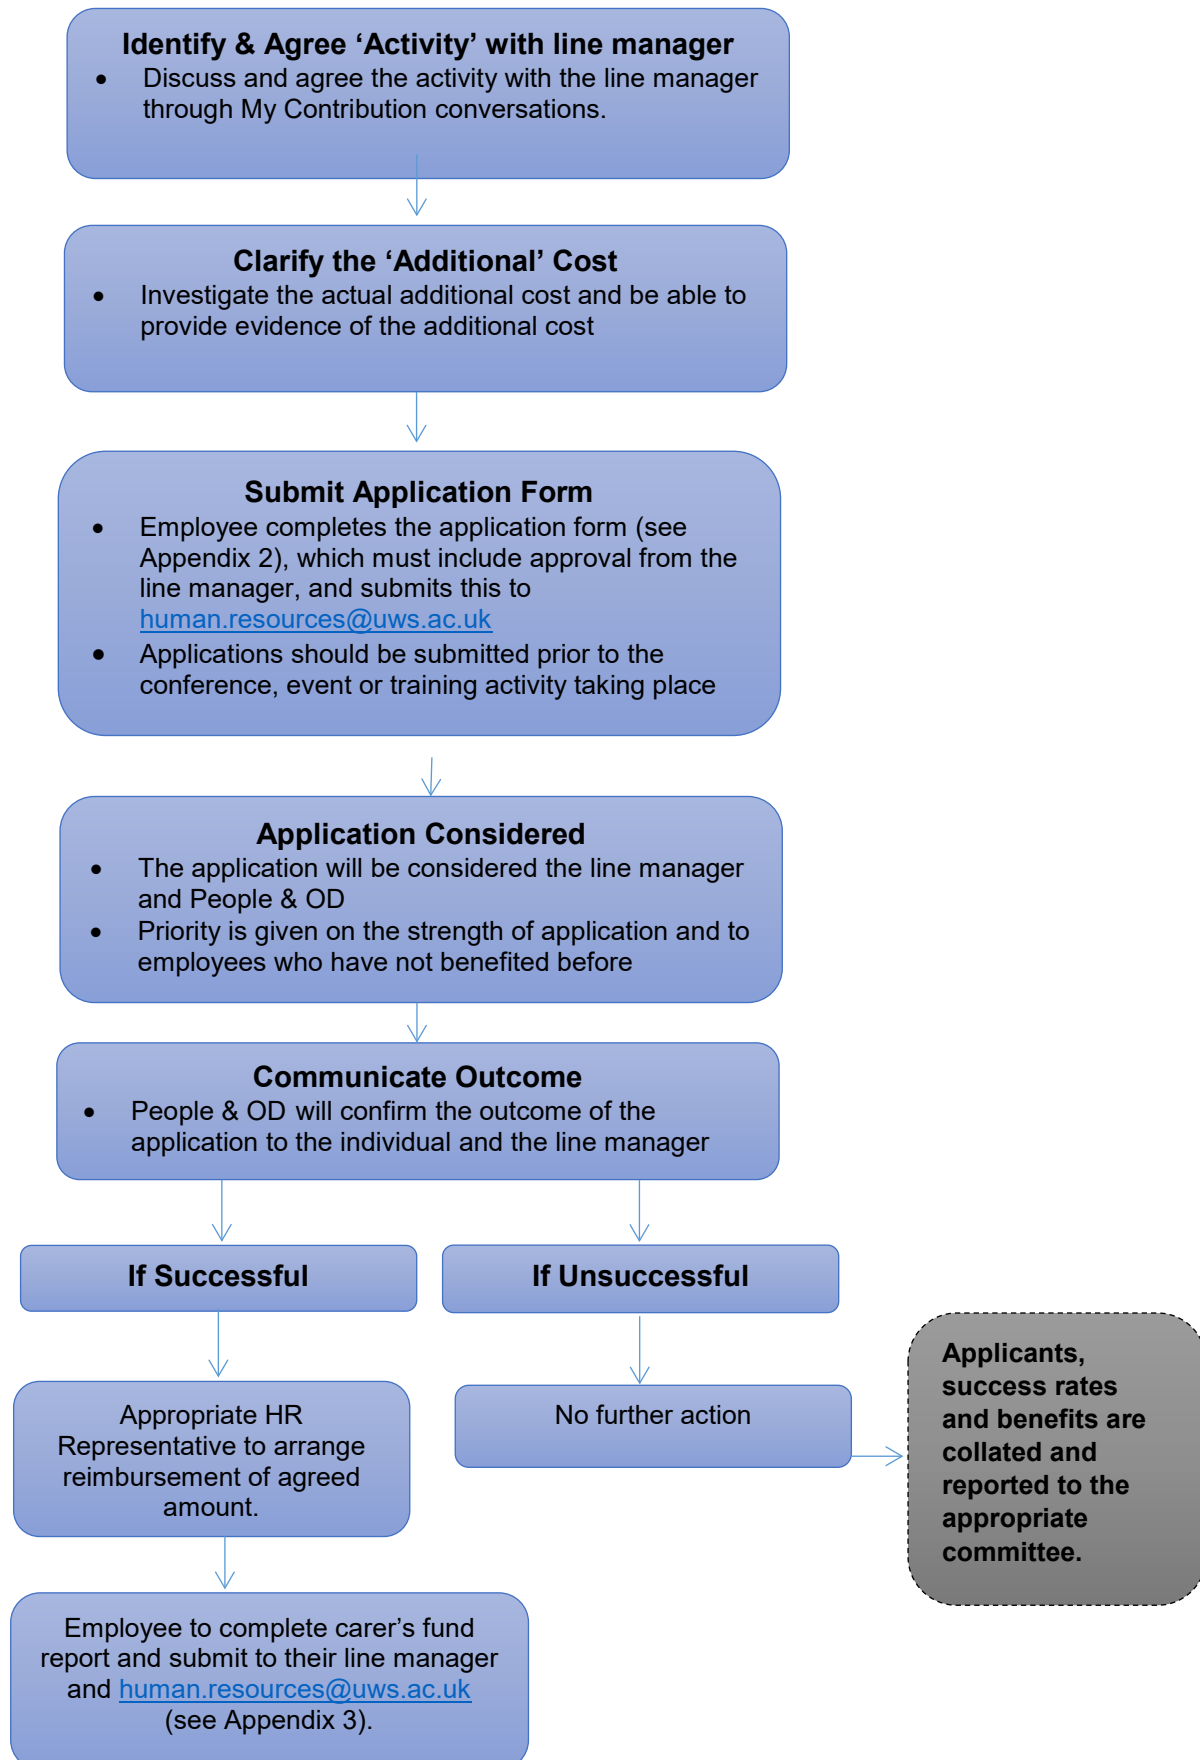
Identify & Agree ‘Activity’ with line manager

- Discuss and agree the activity with the line manager through My Contribution conversations.

Clarify the ‘Additional’ Cost

- Investigate the actual additional cost and be able to provide evidence of the additional cost

Submit Application Form

- Employee completes the application form (see Appendix 2), which must include approval from the line manager, and submits this to human.resources@uws.ac.uk
- Applications should be submitted prior to the conference, event or training activity taking place

Application Considered

- The application will be considered the line manager and People & OD
- Priority is given on the strength of application and to employees who have not benefited before

Communicate Outcome

- People & OD will confirm the outcome of the application to the individual and the line manager

If Successful

If Unsuccessful

Appropriate HR Representative to arrange reimbursement of agreed amount.

No further action

Applicants, success rates and benefits are collated and reported to the appropriate committee.

Employee to complete carer’s fund report and submit to their line manager and human.resources@uws.ac.uk (see Appendix 3).